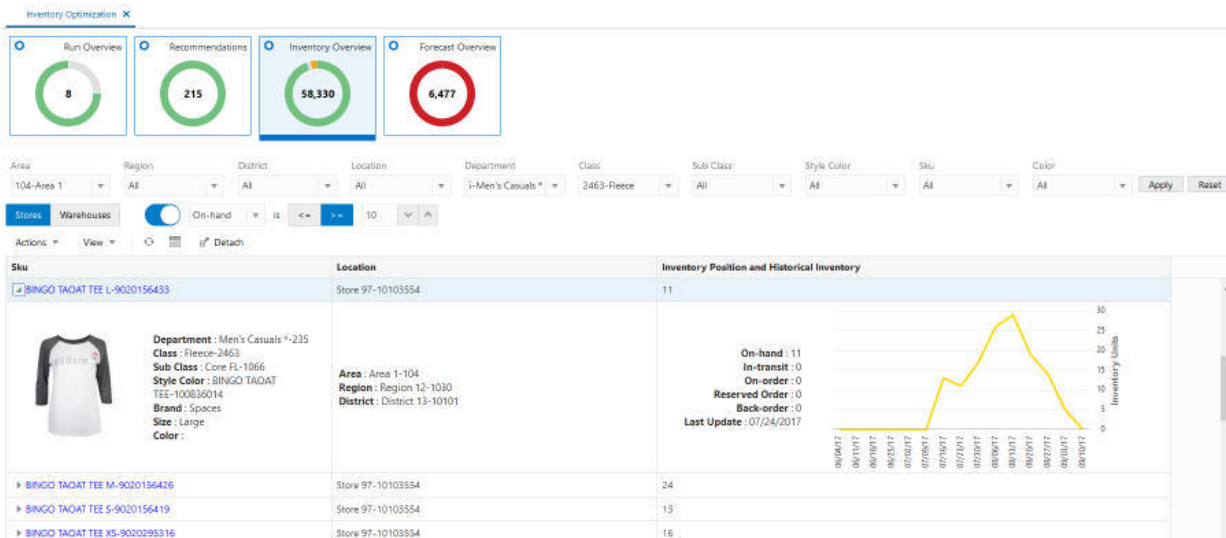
Inventory Optimization ✕

Run Overview
8

Recommendations
215

Inventory Overview
58,330

Forecast Overview
6,477

Area
104-Area 1

Region
All

District
All

Location
All

Department
i-Men's Casuals *

Class
2463-Fleece

Sub Class
All

Style Color
All

Sku
All

Color
All

Apply
Reset

Stores
Warehouses
On-hand
is
<=
>=
10

Actions
View
Detach

| Sku | Location | Inventory Position and Historical Inventory |
|---|---|---|
| BINGO TAOAT TEE L-9020156433 | Store 97-10103554 | 11 |
| Department : Men's Casuals *-235 Class : Fleece-2463 Sub Class : Core FL-1066 Style Color : BINGO TAOAT TEE-100836014 Brand : Spaces Size : Large Color : | Area : Area 1-104 Region : Region 12-1030 District : District 13-10101 | On-hand : 11 In-transit : 0 On-order : 0 Reserved Order : 0 Back-order : 0 Last Update : 07/24/2017 |
| BINGO TAOAT TEE M-9020156426 | Store 97-10103554 | 24 |
| BINGO TAOAT TEE S-9020156419 | Store 97-10103554 | 13 |
| BINGO TAOAT TEE XS-9020295316 | Store 97-10103554 | 16 |

Inventory Units
30
25
20
15
10
5
0

06/04/17
06/11/17
06/18/17
06/25/17
07/02/17
07/09/17
07/16/17
07/23/17
07/30/17
08/06/17
08/13/17
08/20/17
08/27/17
09/03/17
09/10/17